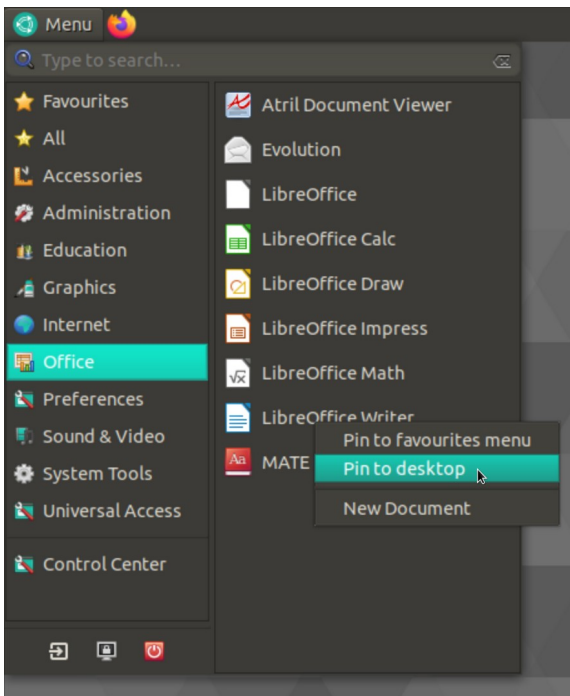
Menu

Type to search...

Favourites
All
Accessories
Administration
Education
Graphics
Internet
Office
Preferences
Sound & Video
System Tools
Universal Access

Control Center

Atril Document Viewer
Evolution
LibreOffice
LibreOffice Calc
LibreOffice Draw
LibreOffice Impress
LibreOffice Math
LibreOffice Writer
MATE

Pin to favourites menu
Pin to desktop
New Document